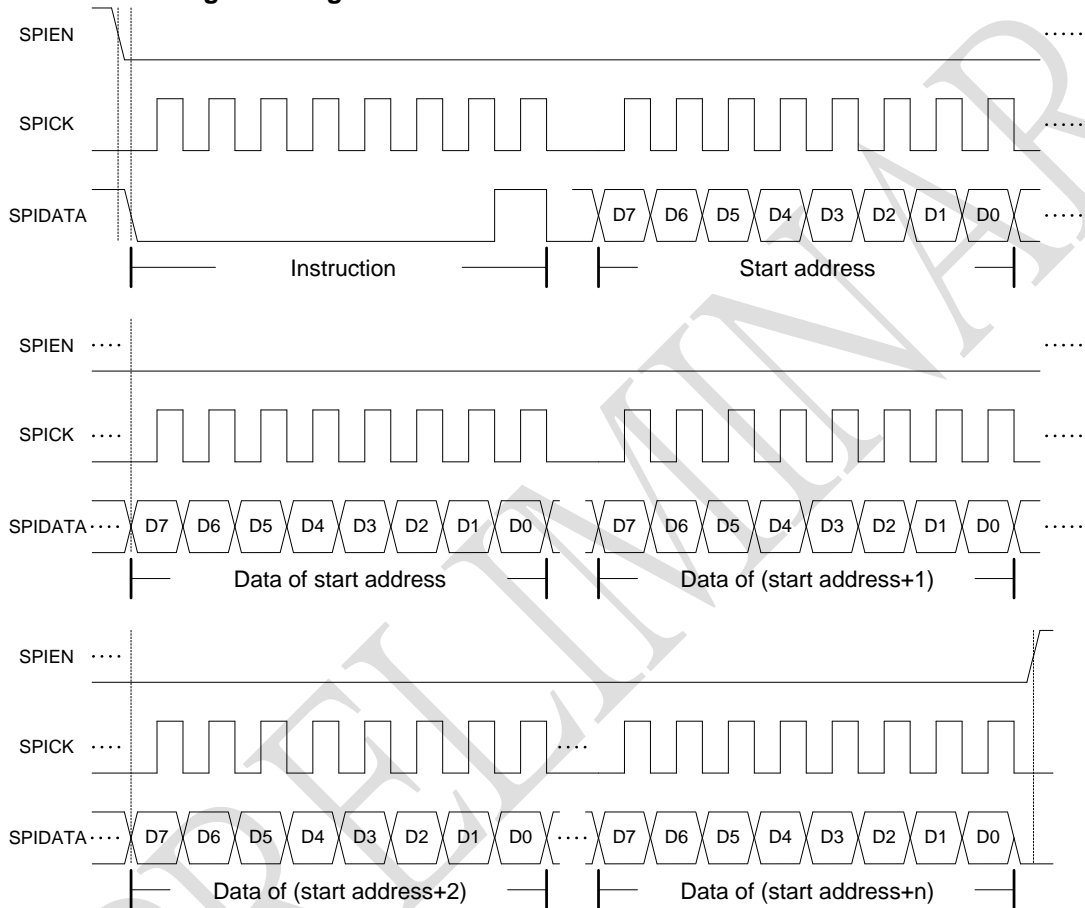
SPIEN

SPICK

SPIDATA D7 D6 D5 D4 D3 D2 D1 D0

Instruction Start address

SPIEN

SPICK

SPIDATA D7 D6 D5 D4 D3 D2 D1 D0 D7 D6 D5 D4 D3 D2 D1 D0

Data of start address Data of (start address+1)

SPIEN

SPICK

SPIDATA D7 D6 D5 D4 D3 D2 D1 D0 D7 D6 D5 D4 D3 D2 D1 D0

Data of (start address+2) Data of (start address+n)

PRELIMINARY